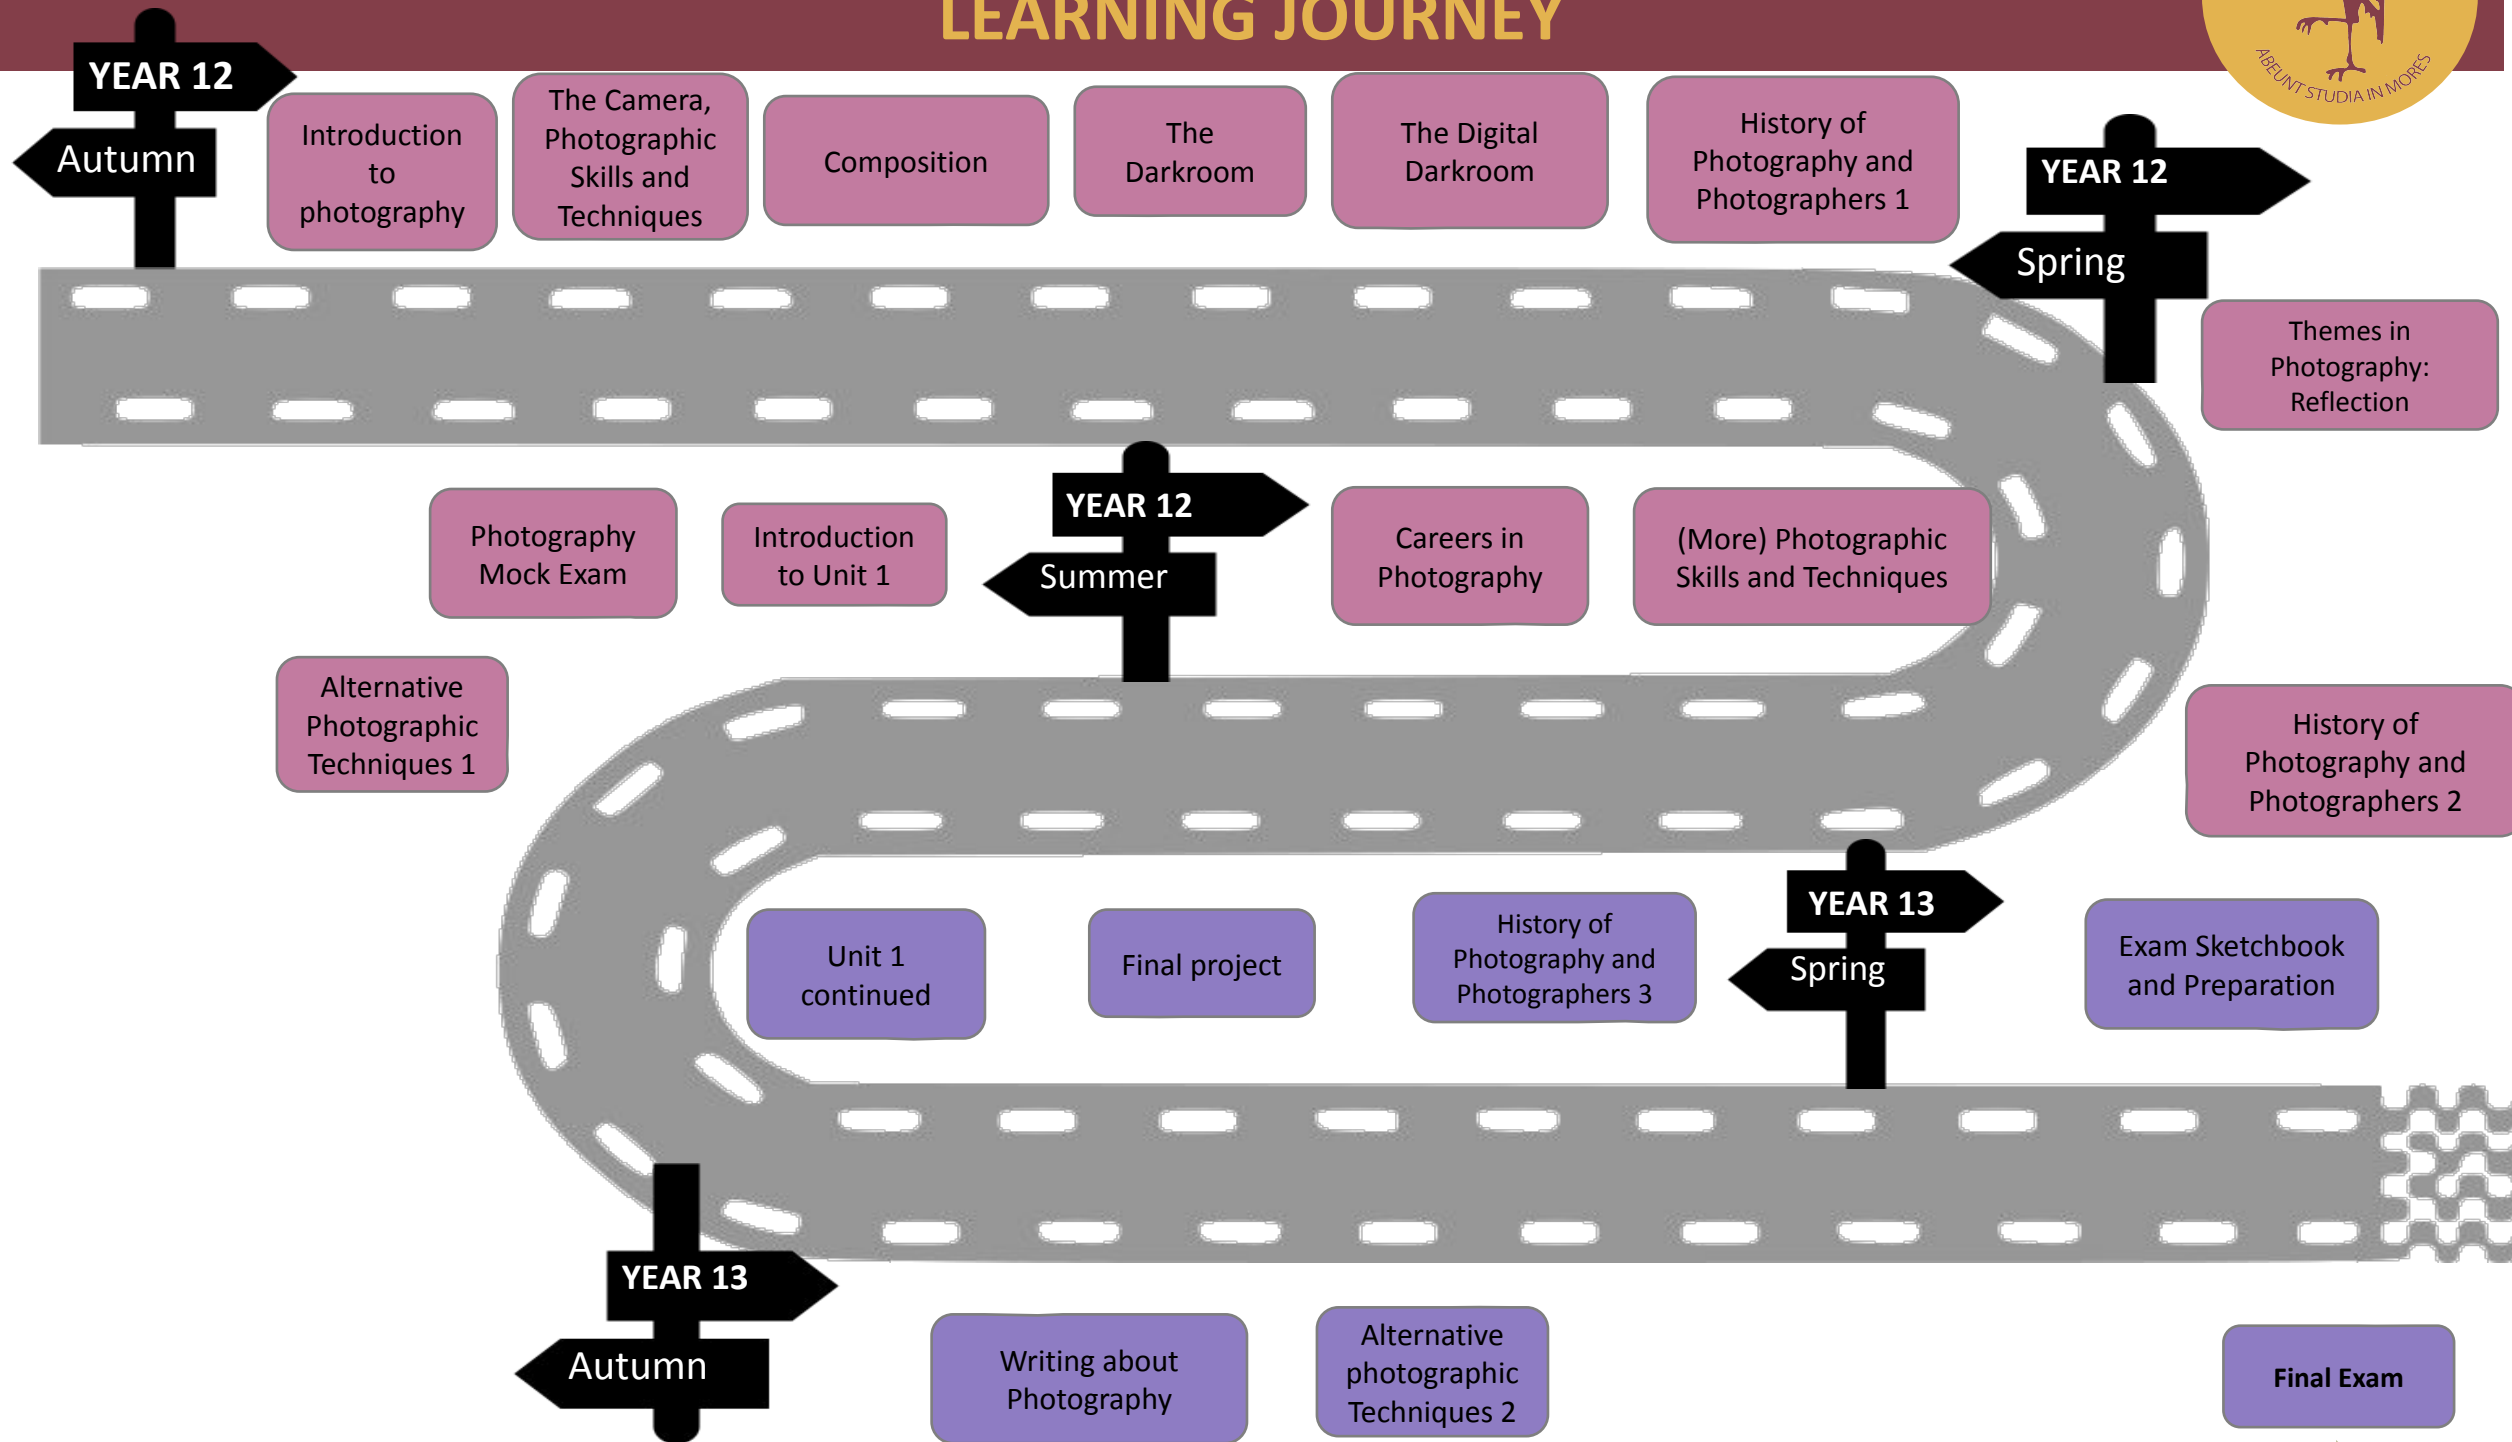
LEARNING JOURNEY

ABEUNT STUDIA IN MORES

YEAR 12
Autumn

Introduction to photography

The Camera, Photographic Skills and Techniques

Composition

The Darkroom

The Digital Darkroom

History of Photography and Photographers 1

YEAR 12
Spring

Themes in Photography: Reflection

History of Photography and Photographers 2

(More) Photographic Skills and Techniques

Careers in Photography

YEAR 12
Summer

Introduction to Unit 1

Photography Mock Exam

Alternative Photographic Techniques 1

Unit 1 continued

Final project

History of Photography and Photographers 3

YEAR 13
Spring

Exam Sketchbook and Preparation

YEAR 13
Autumn

Writing about Photography

Alternative photographic Techniques 2

Final Exam